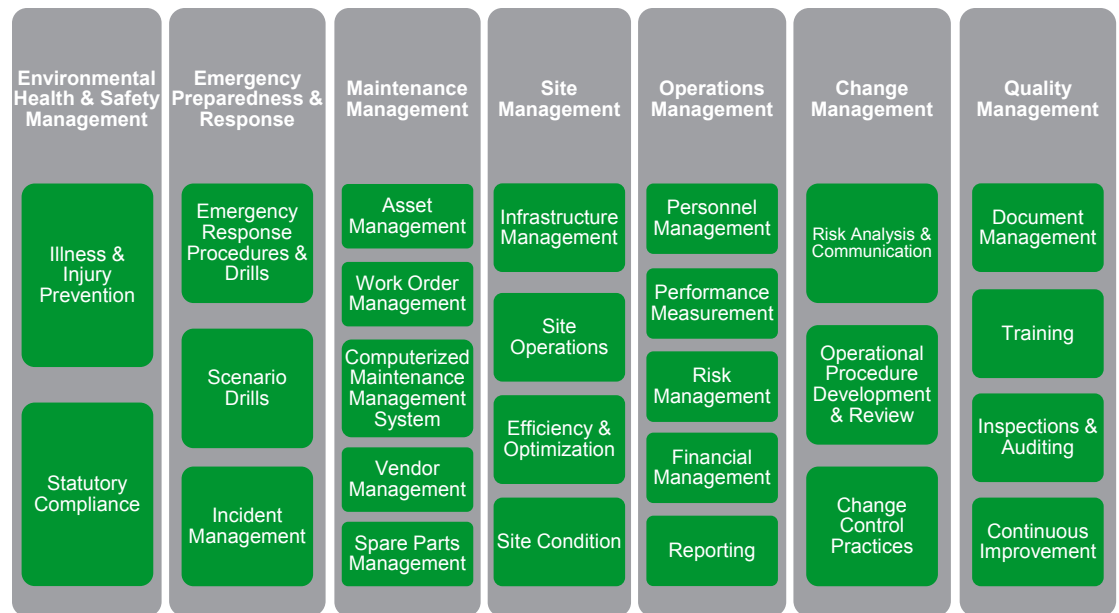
Environmental Health & Safety Management

Illness & Injury Prevention

Statutory Compliance

Emergency Preparedness & Response

Emergency Response Procedures & Drills

Scenario Drills

Incident Management

Maintenance Management

Asset Management

Work Order Management

Computerized Maintenance Management System

Vendor Management

Spare Parts Management

Site Management

Infrastructure Management

Site Operations

Efficiency & Optimization

Site Condition

Operations Management

Personnel Management

Performance Measurement

Risk Management

Financial Management

Reporting

Change Management

Risk Analysis & Communication

Operational Procedure Development & Review

Change Control Practices

Quality Management

Document Management

Training

Inspections & Auditing

Continuous Improvement